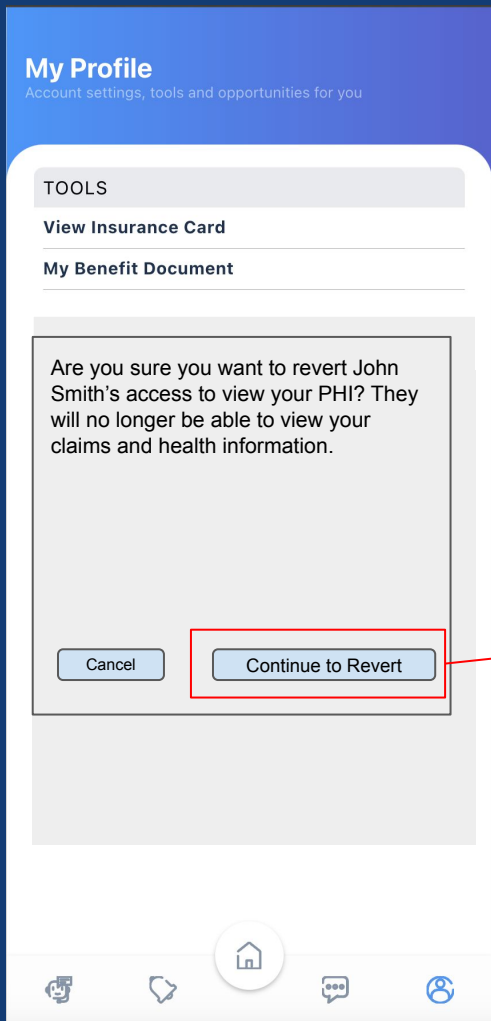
My Profile
Account settings, tools and opportunities for you

TOOLS

View Insurance Card

My Benefit Document

Are you sure you want to revert John Smith's access to view your PHI? They will no longer be able to view your claims and health information.

Cancel

Continue to Revert